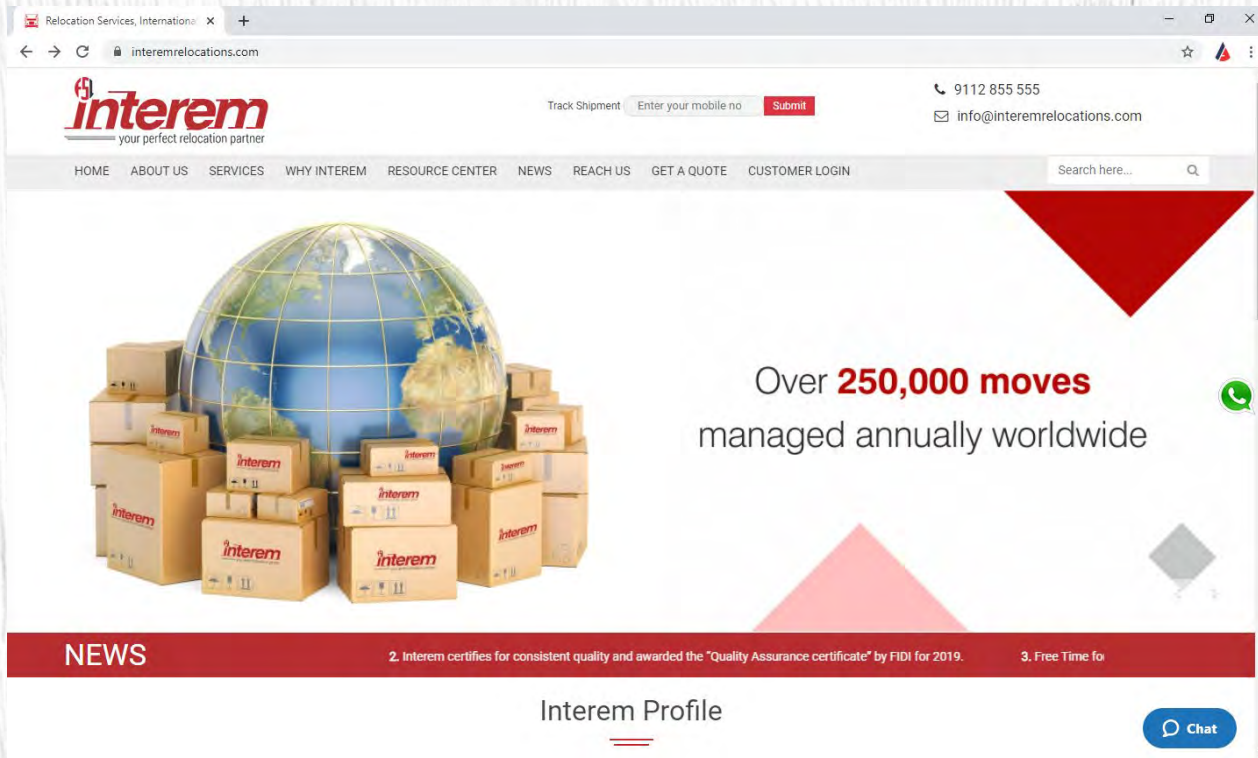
Relocation Services, Internationa ×

interemrelocations.com

interem
your perfect relocation partner

Track Shipment Enter your mobile no Submit

9112 855 555
info@interemrelocations.com

HOME ABOUT US SERVICES WHY INTEREM RESOURCE CENTER NEWS REACH US GET A QUOTE CUSTOMER LOGIN

Search here...

interem interem interem interem interem interem interem interem interem

Over 250,000 moves managed annually worldwide

NEWS

2. Interem certifies for consistent quality and awarded the "Quality Assurance certificate" by FIDI for 2019. 3. Free Time fo

Interem Profile

Chat